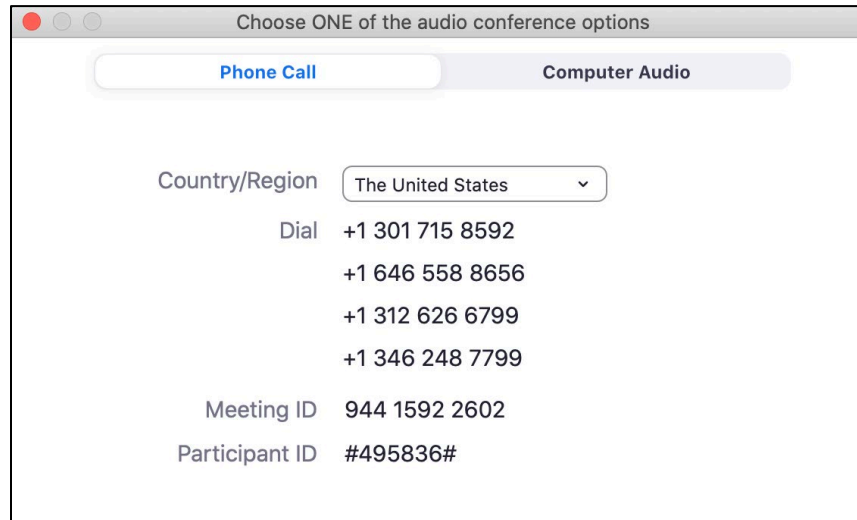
Choose ONE of the audio conference options

Phone Call
Computer Audio

Country/Region The United States

Dial +1 301 715 8592
+1 646 558 8656
+1 312 626 6799
+1 346 248 7799

Meeting ID 944 1592 2602
Participant ID #495836#